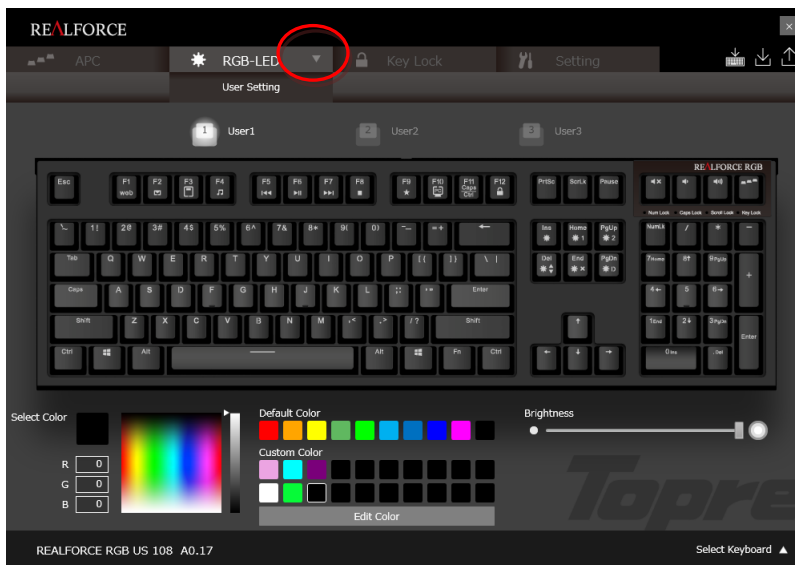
REALFORCE

APC
RGB-LED
Key Lock
Setting

User Setting

1 User1
2 User2
3 User3

REALFORCE RGB

Esc
F1 web
F2
F3
F4
F5
F6
F7
F8
F9
F10
F11 Caps Ctrl
F12
PrtSc
ScrLk
Pause

Num Lock
Caps Lock
Scroll Lock
Key Lock

~ \`
! 1
@ 2
# 3
$ 4
% 5
^ 6
& 7
* 8
( 9
) 0
_ -
+ =
←
Ins
Home
PgUp
NumLk
/
*
−

Tab
Q
W
E
R
T
Y
U
I
O
P
{ [
} ]
| \
Del
End
PgDn
7 Home
8 ↑
9 PgUp
+

Caps
A
S
D
F
G
H
J
K
L
: ;
" '
Enter
4 ←
5
6 →

Shift
Z
X
C
V
B
N
M
< ,
> .
? /
Shift
↑
1 End
2 ↓
3 PgDn
Enter

Ctrl
Alt
Alt
Fn
Ctrl
←
↓
→
0 Ins
. Del

Select Color
R 0
G 0
B 0

Default Color
Custom Color
Edit Color

Brightness

Topre

REALFORCE RGB US 108 A0.17
Select Keyboard ▲